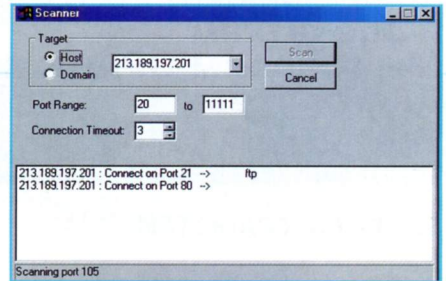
Scanner

Target

Host

Domain

213.189.197.201

Scan

Cancel

Port Range: 20 to 11111

Connection Timeout: 3

213.189.197.201 : Connect on Port 21 -> ftp
213.189.197.201 : Connect on Port 80 ->

Scanning port 105